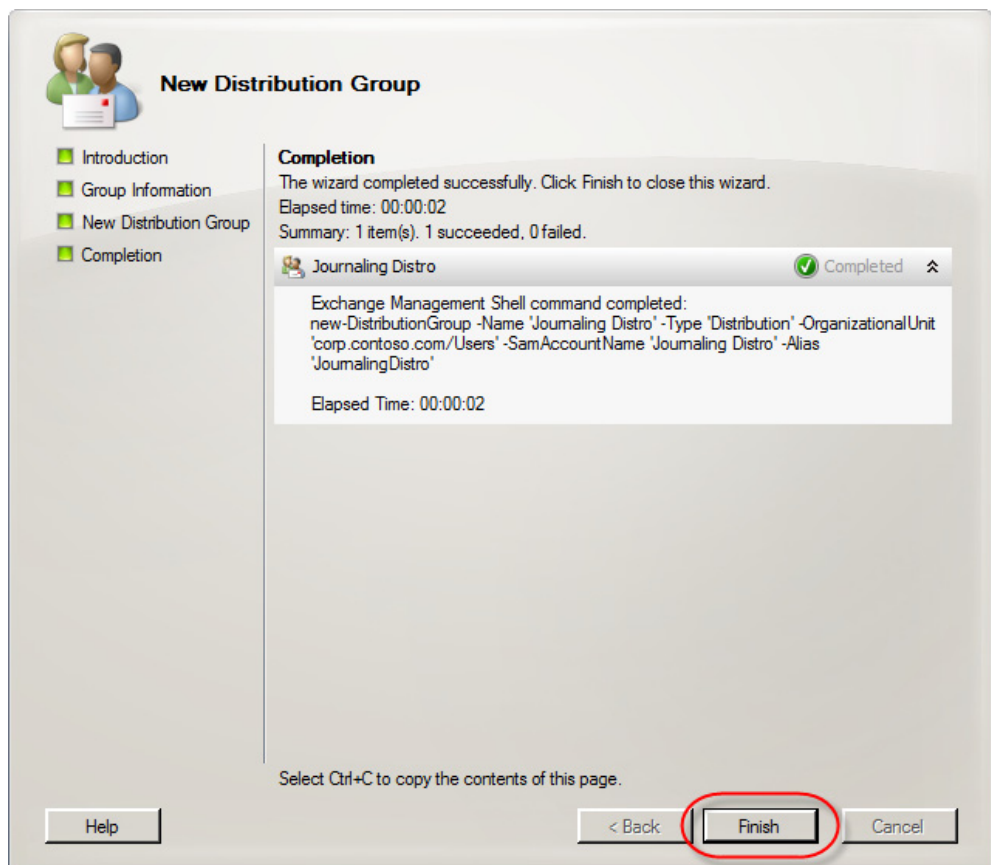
New Distribution Group

Introduction
Group Information
New Distribution Group
Completion

Completion
The wizard completed successfully. Click Finish to close this wizard.
Elapsed time: 00:00:02
Summary: 1 item(s). 1 succeeded, 0 failed.

Journaling Distro
Completed

Exchange Management Shell command completed:
new-DistributionGroup -Name 'Journaling Distro' -Type 'Distribution' -OrganizationalUnit 'corp.contoso.com/Users' -SamAccountName 'Journaling Distro' -Alias 'JournalingDistro'

Elapsed Time: 00:00:02

Select Ctrl+C to copy the contents of this page.

Help
< Back
Finish
Cancel